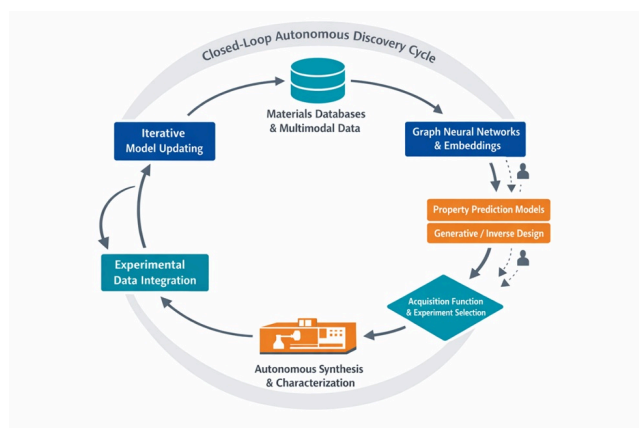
Closed-Loop Autonomous Discovery Cycle

Materials Databases & Multimodal Data

Graph Neural Networks & Embeddings

Property Prediction Models

Generative / Inverse Design

Acquisition Function & Experiment Selection

Autonomous Synthesis & Characterization

Experimental Data Integration

Iterative Model Updating